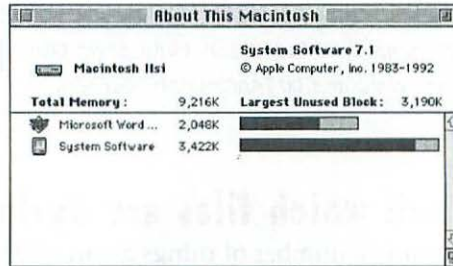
About This Macintosh

Macintosh IIsi

System Software 7.1
© Apple Computer, Inc. 1983-1992

| Total Memory : | 9,216K | Largest Unused Block: | 3,190K |
|---|---|---|---|
| Microsoft Word ... | 2,048K | | |
| System Software | 3,422K | | |